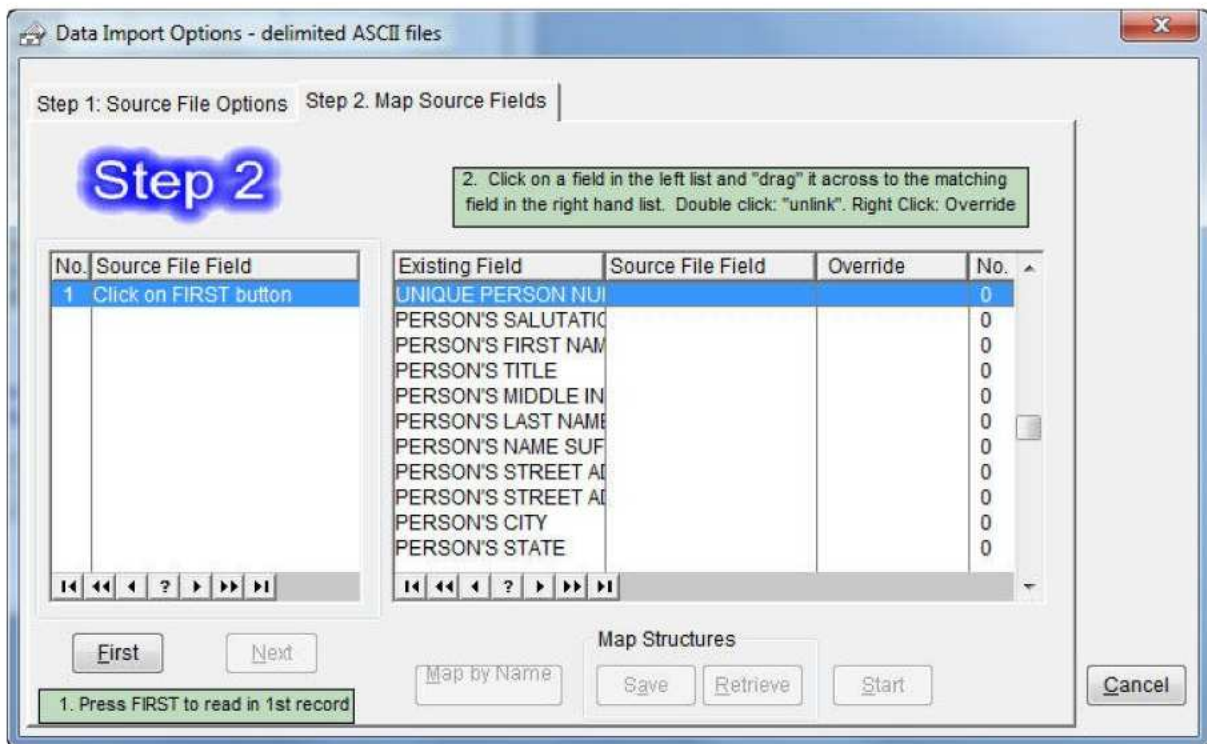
Data Import Options - delimited ASCII files

Step 1: Source File Options | Step 2. Map Source Fields

Step 2

2. Click on a field in the left list and "drag" it across to the matching field in the right hand list. Double click: "unlink". Right Click: Override

| No. | Source File Field |
|---|---|
| 1 | Click on FIRST button |

| Existing Field | Source File Field | Override | No. |
|---|---|---|---|
| UNIQUE PERSON NU | | | 0 |
| PERSON'S SALUTATIO | | | 0 |
| PERSON'S FIRST NAM | | | 0 |
| PERSON'S TITLE | | | 0 |
| PERSON'S MIDDLE IN | | | 0 |
| PERSON'S LAST NAME | | | 0 |
| PERSON'S NAME SUF | | | 0 |
| PERSON'S STREET AI | | | 0 |
| PERSON'S STREET AI | | | 0 |
| PERSON'S CITY | | | 0 |
| PERSON'S STATE | | | 0 |

?

?

First Next

1. Press FIRST to read in 1st record

Map by Name

Map Structures

Save Retrieve

Start

Cancel